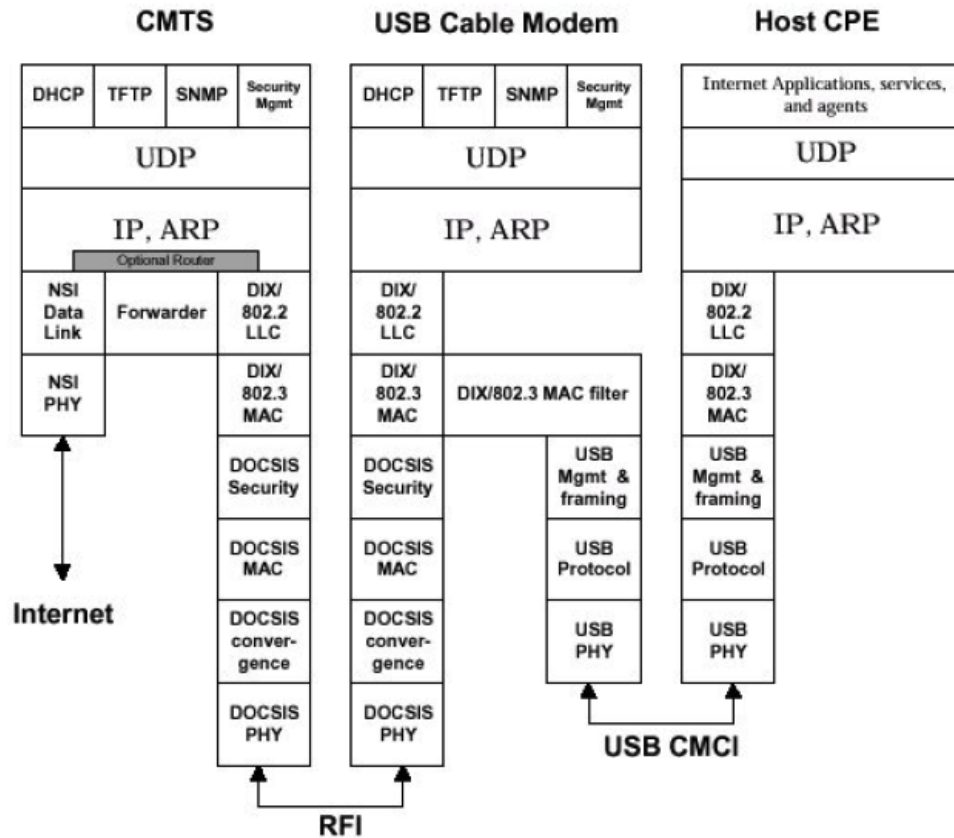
CMTS

DHCP TFTP SNMP Security Mgmt

UDP

IP, ARP

Optional Router

NSI Data Link

Forwarder

DIX/ 802.2 LLC

NSI PHY

DIX/ 802.3 MAC

DOCSIS Security

DOCSIS MAC

DOCSIS convergence

DOCSIS PHY

Internet

USB Cable Modem

DHCP TFTP SNMP Security Mgmt

UDP

IP, ARP

DIX/ 802.2 LLC

DIX/ 802.3 MAC

DIX/802.3 MAC filter

DOCSIS Security

USB Mgmt & framing

DOCSIS MAC

USB Protocol

DOCSIS convergence

USB PHY

DOCSIS PHY

Host CPE

Internet Applications, services, and agents

UDP

IP, ARP

DIX/ 802.2 LLC

DIX/ 802.3 MAC

USB Mgmt & framing

USB Protocol

USB PHY

USB CMCI

RFI